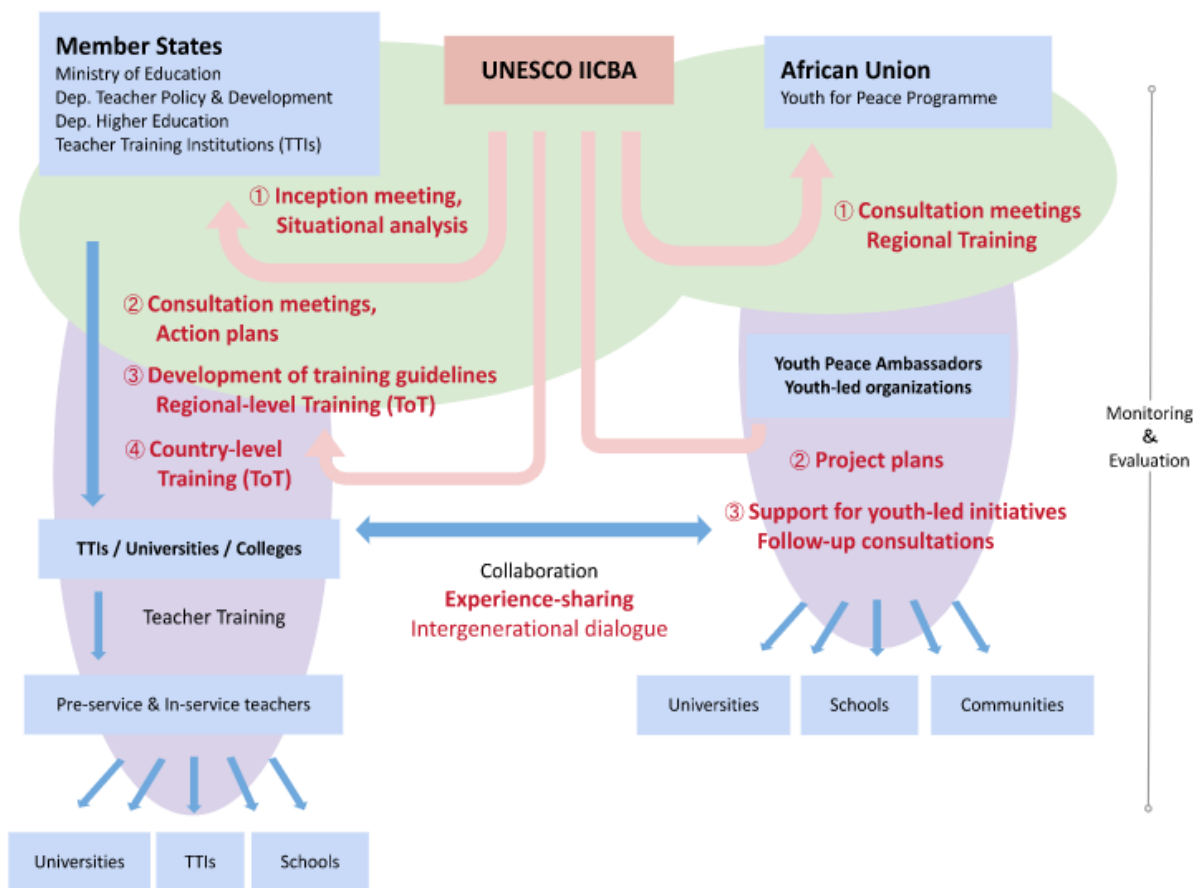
Member States
Ministry of Education
Dep. Teacher Policy & Development
Dep. Higher Education
Teacher Training Institutions (TTIs)

UNESCO IICBA

African Union
Youth for Peace Programme

① Inception meeting, Situational analysis

① Consultation meetings Regional Training

② Consultation meetings, Action plans

③ Development of training guidelines Regional-level Training (ToT)

④ Country-level Training (ToT)

Youth Peace Ambassadors
Youth-led organizations

② Project plans

③ Support for youth-led initiatives Follow-up consultations

Monitoring & Evaluation

TTIs / Universities / Colleges

Collaboration
Experience-sharing
Intergenerational dialogue

Teacher Training

Pre-service & In-service teachers

Universities

Schools

Communities

Universities

TTIs

Schools